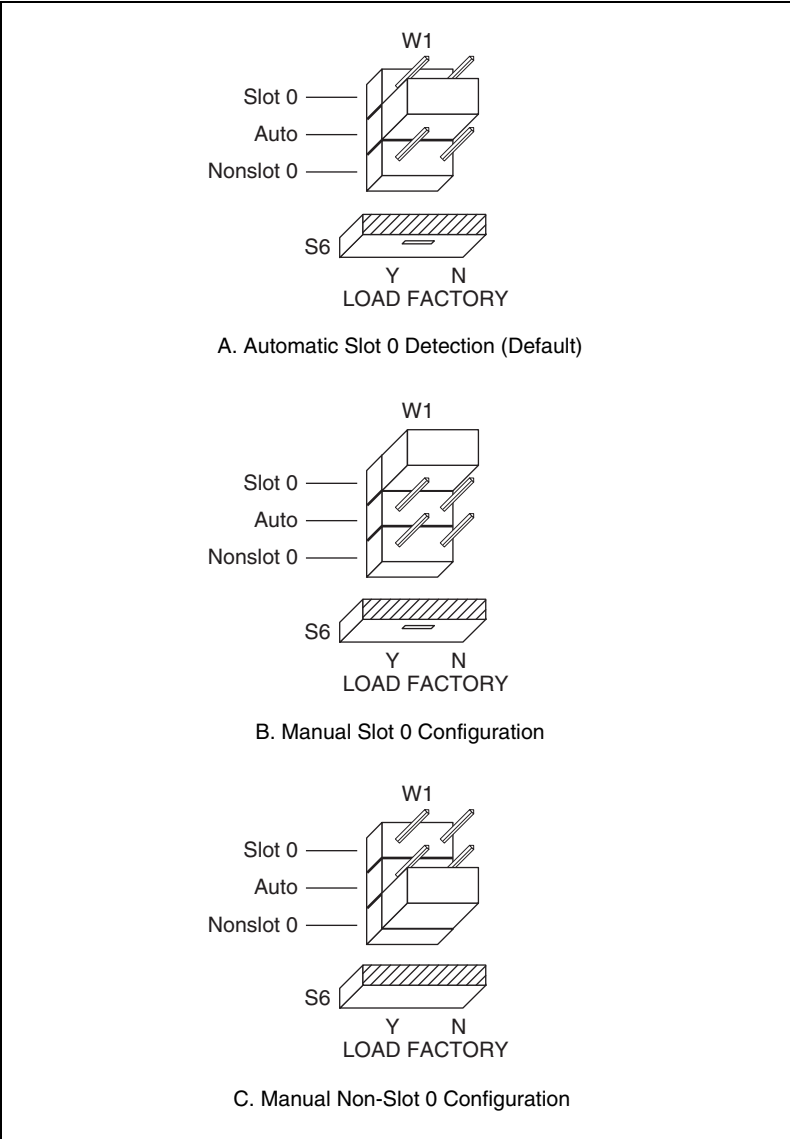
W1

Slot 0

Auto

Nonslot 0

S6

Y N

LOAD FACTORY

A. Automatic Slot 0 Detection (Default)

W1

Slot 0

Auto

Nonslot 0

S6

Y N

LOAD FACTORY

B. Manual Slot 0 Configuration

W1

Slot 0

Auto

Nonslot 0

S6

Y N

LOAD FACTORY

C. Manual Non-Slot 0 Configuration